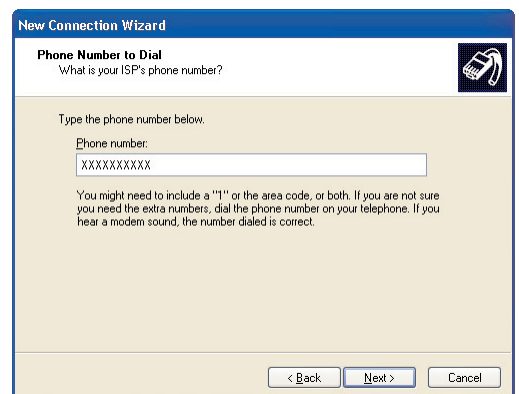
New Connection Wizard

Phone Number to Dial
What is your ISP's phone number?

Type the phone number below.

Phone number:

XXXXXXXXXX

You might need to include a "1" or the area code, or both. If you are not sure you need the extra numbers, dial the phone number on your telephone. If you hear a modem sound, the number dialed is correct.

< Back

Next >

Cancel